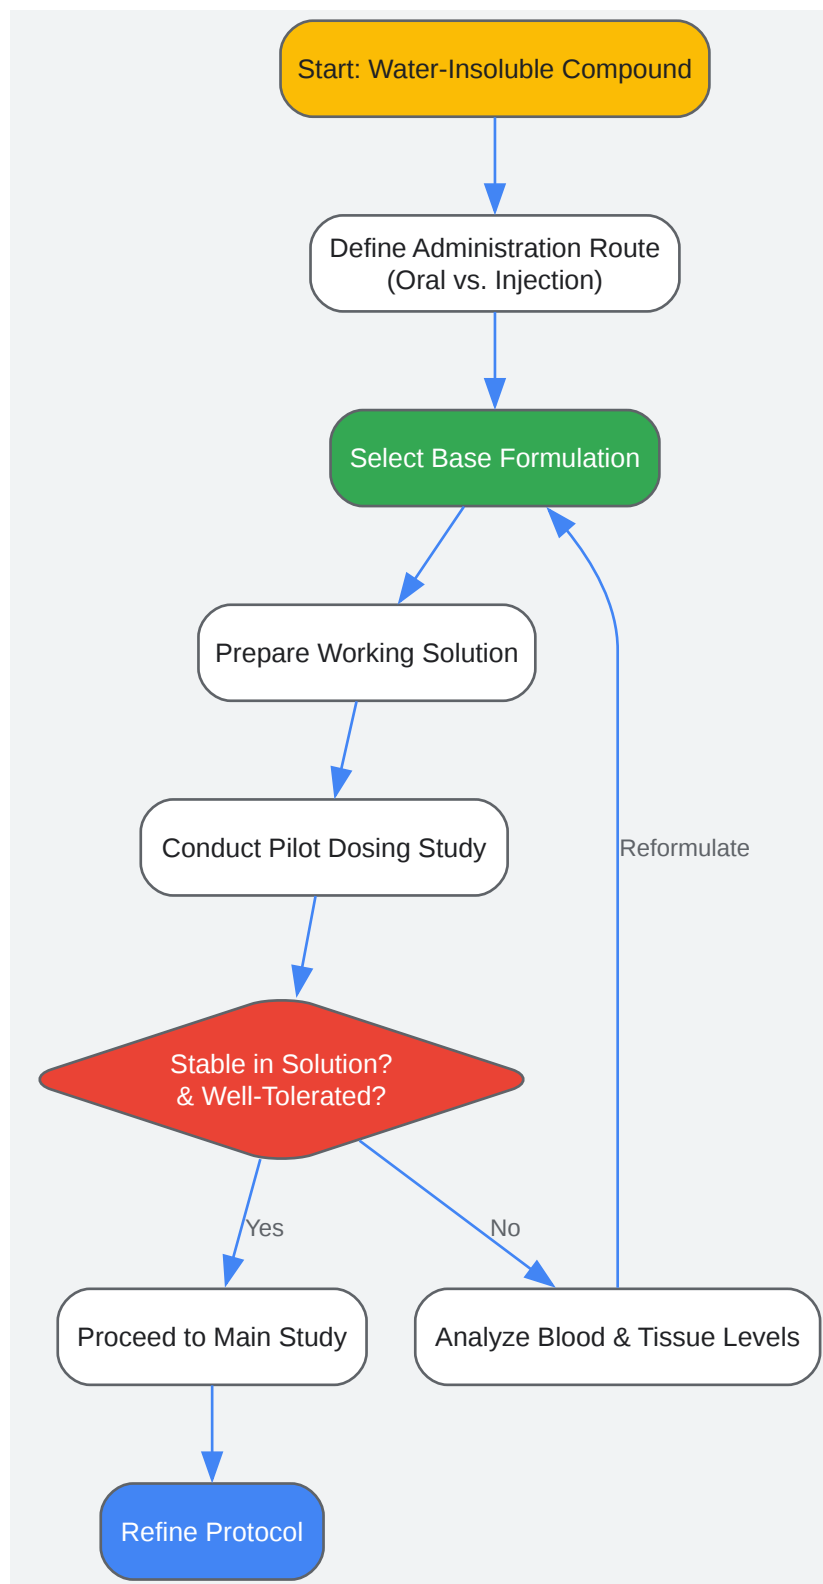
Start: Water-Insoluble Compound

Define Administration Route
(Oral vs. Injection)

Select Base Formulation

Prepare Working Solution

Conduct Pilot Dosing Study

Stable in Solution?
& Well-Tolerated?

Yes

No

Proceed to Main Study

Analyze Blood & Tissue Levels

Reformulate

Refine Protocol